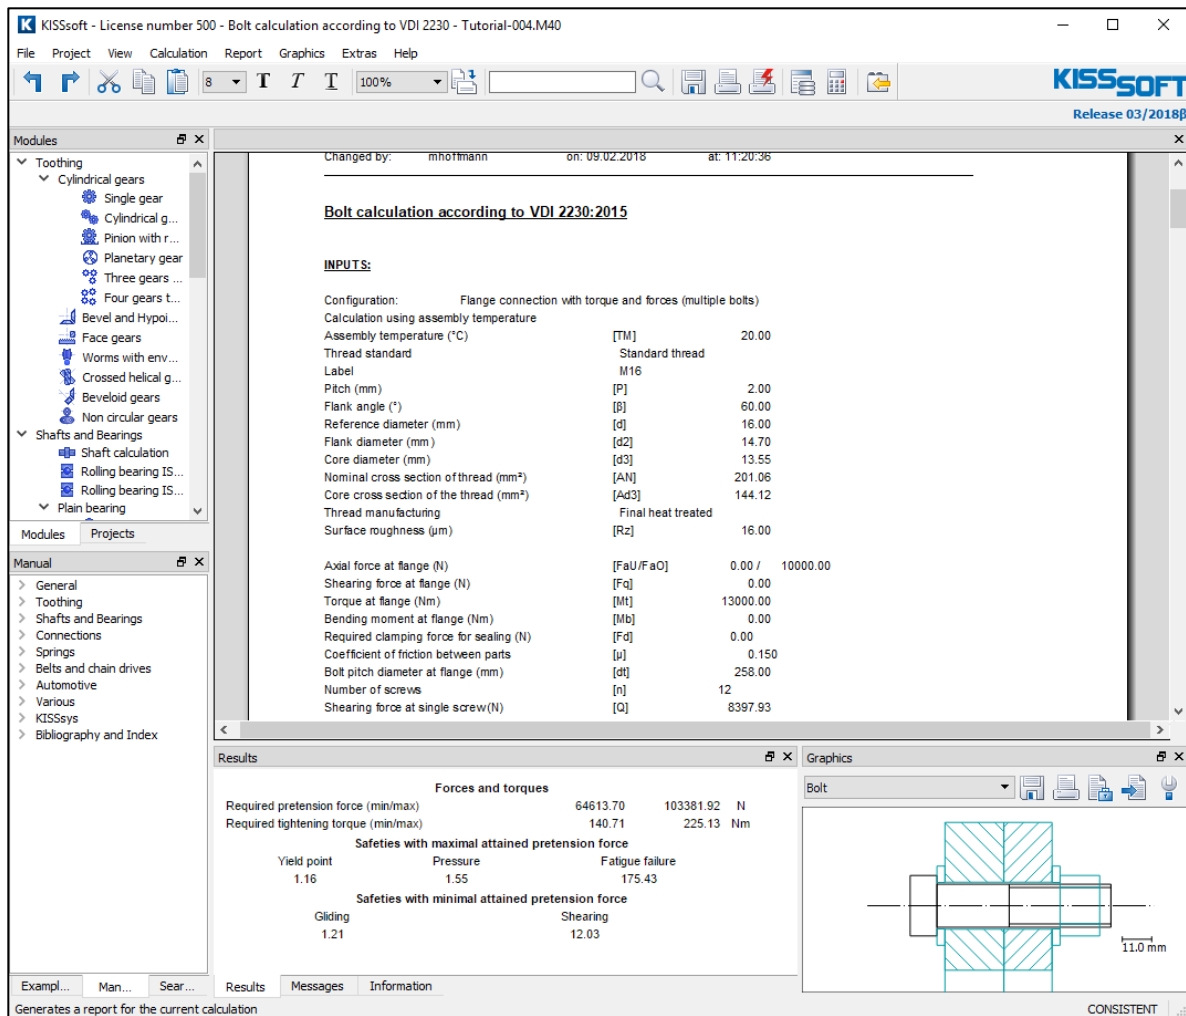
KISSsoft - License number 500 - Bolt calculation according to VDI 2230 - Tutorial-004.M40

File Project View Calculation Report Graphics Extras Help

8 T T T 100%

KISSSOFT
Release 03/2018β

Modules
Toothing
Cylindrical gears
Single gear
Cylindrical g...
Pinion with r...
Planetary gear
Three gears ...
Four gears t...
Bevel and Hypoi...
Face gears
Worms with env...
Crossed helical g...
Beveloid gears
Non circular gears
Shafts and Bearings
Shaft calculation
Rolling bearing IS...
Rolling bearing IS...
Plain bearing

Modules Projects

Manual
General
Toothing
Shafts and Bearings
Connections
Springs
Belts and chain drives
Automotive
Various
KISSsys
Bibliography and Index

Exampl... Man... Sear...

Changed by: mhoffmann on: 09.02.2018 at: 11:20:36

Bolt calculation according to VDI 2230:2015

INPUTS:

| | | |
|---|---|---|
| Configuration: | Flange connection with torque and forces (multiple bolts) | |
| Calculation using assembly temperature | | |
| Assembly temperature (°C) | [TM] | 20.00 |
| Thread standard | | Standard thread |
| Label | | M16 |
| Pitch (mm) | [P] | 2.00 |
| Flank angle (°) | [β] | 60.00 |
| Reference diameter (mm) | [d] | 16.00 |
| Flank diameter (mm) | [d2] | 14.70 |
| Core diameter (mm) | [d3] | 13.55 |
| Nominal cross section of thread (mm²) | [AN] | 201.06 |
| Core cross section of the thread (mm²) | [Ad3] | 144.12 |
| Thread manufacturing | | Final heat treated |
| Surface roughness (µm) | [Rz] | 16.00 |
| Axial force at flange (N) | [FaU/FaO] | 0.00 / 10000.00 |
| Shearing force at flange (N) | [Fq] | 0.00 |
| Torque at flange (Nm) | [Mt] | 13000.00 |
| Bending moment at flange (Nm) | [Mb] | 0.00 |
| Required clamping force for sealing (N) | [Fd] | 0.00 |
| Coefficient of friction between parts | [µ] | 0.150 |
| Bolt pitch diameter at flange (mm) | [dt] | 258.00 |
| Number of screws | [n] | 12 |
| Shearing force at single screw(N) | [Q] | 8397.93 |

Results

Forces and torques
Required pretension force (min/max) 64613.70 103381.92 N
Required tightening torque (min/max) 140.71 225.13 Nm
Safeties with maximal attained pretension force
Yield point Pressure Fatigue failure
1.16 1.55 175.43
Safeties with minimal attained pretension force
Gliding Shearing
1.21 12.03

Results Messages Information

Graphics
Bolt
11.0 mm

Generates a report for the current calculation
CONSISTENT